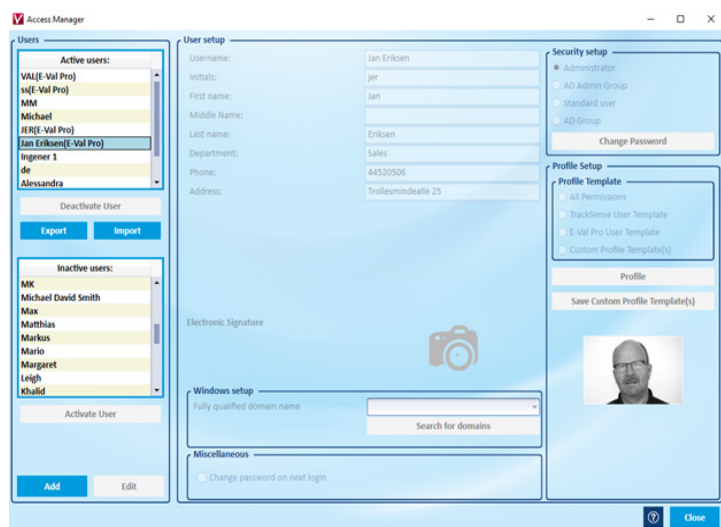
Access Manager

Users

Active users:
VAL(E-Val Pro)
ss(E-Val Pro)
MM
Michael
JER(E-Val Pro)
Jan Eriksen(E-Val Pro)
Ingener 1
de
Alessandra

Deactivate User

Export
Import

Inactive users:
MK
Michael David Smith
Max
Matthias
Markus
Mario
Margaret
Leigh
Khalid

Activate User

Add
Edit

User setup

| | |
|---|---|
| Username: | Jan Eriksen |
| Initials: | jer |
| First name: | Jan |
| Middle Name: | |
| Last name: | Eriksen |
| Department: | Sales |
| Phone: | 44520506 |
| Address: | Trollesmindeälle 25 |

Electronic Signature

Windows setup
Fully qualified domain name
Search for domains

Miscellaneous
Change password on next login

Security setup
Administrator
AD Admin Group
Standard user
AD Group
Change Password

Profile Setup
Profile Template
All Permissions
TrackSense User Template
E-Val Pro User Template
Custom Profile Template(s)

Profile
Save Custom Profile Template(s)

Close